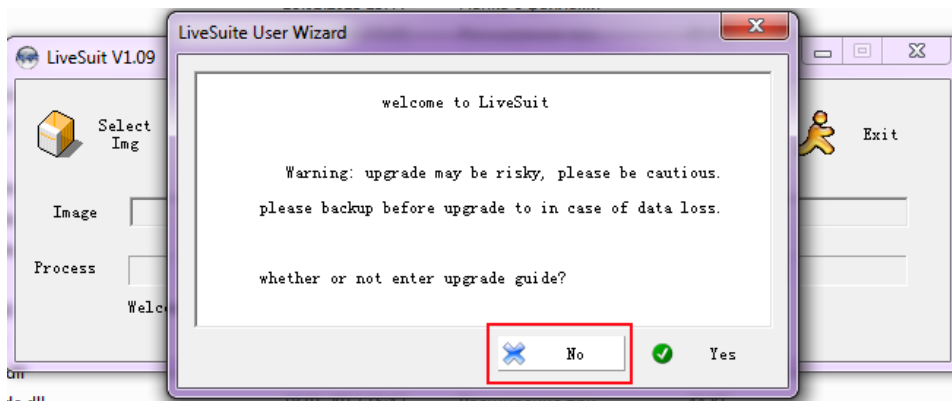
LiveSuite User Wizard

LiveSuit V1.09

Select Img

Exit

Image

Process

Welc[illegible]

welcome to LiveSuit

Warning: upgrade may be risky, please be cautious.

please backup before upgrade to in case of data loss.

whether or not enter upgrade guide?

No

Yes